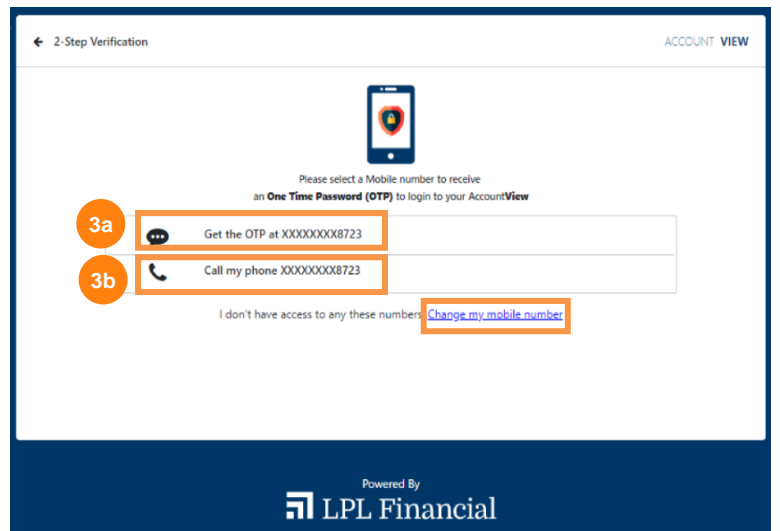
← 2-Step Verification

ACCOUNT VIEW

Please select a Mobile number to receive an **One Time Password (OTP)** to login to your Account**View**

3a

Get the OTP at XXXXXXXX8723

3b

Call my phone XXXXXXXX8723

I don't have access to any these numbers. Change my mobile number

Powered By

LPL Financial